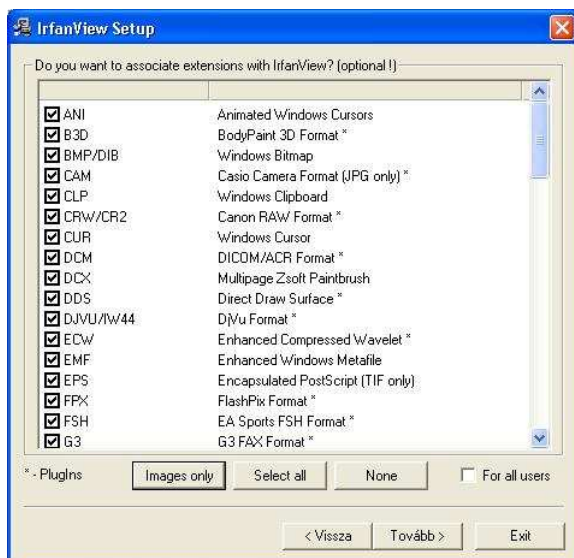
IrfanView Setup

Do you want to associate extensions with IrfanView? (optional !)

| | |
|---|---|
| ANI | Animated Windows Cursors |
| B3D | BodyPaint 3D Format * |
| BMP/DIB | Windows Bitmap |
| CAM | Casio Camera Format (JPG only) * |
| CLP | Windows Clipboard |
| CRW/CR2 | Canon RAW Format * |
| CUR | Windows Cursor |
| DCM | DICOM/ACR Format * |
| DCX | Multipage Zsoft Paintbrush |
| DDS | Direct Draw Surface * |
| DJVU/IW44 | DjVu Format * |
| ECW | Enhanced Compressed Wavelet * |
| EMF | Enhanced Windows Metafile |
| EPS | Encapsulated PostScript (TIF only) |
| FPX | FlashPix Format * |
| FSH | EA Sports FSH Format * |
| G3 | G3 FAX Format * |

* - PlugIns
Images only
Select all
None
For all users

< Vissza
Tovább >
Exit